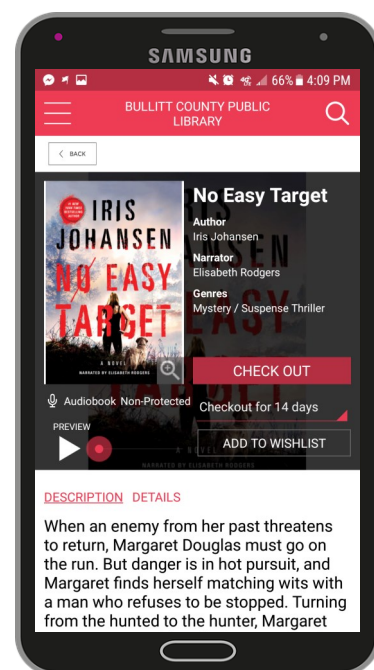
SAMSUNG

66% 4:09 PM

BULLITT COUNTY PUBLIC LIBRARY

< BACK

#1 NEW YORK TIMES BESTSELLING AUTHOR

IRIS JOHANSEN

NO EASY TARGET

A NOVEL

NARRATED BY ELISABETH RODGERS

No Easy Target

Author
Iris Johansen

Narrator
Elisabeth Rodgers

Genres
Mystery / Suspense Thriller

CHECK OUT

Audiobook Non-Protected

Checkout for 14 days

PREVIEW

ADD TO WISHLIST

DESCRIPTION DETAILS

When an enemy from her past threatens to return, Margaret Douglas must go on the run. But danger is in hot pursuit, and Margaret finds herself matching wits with a man who refuses to be stopped. Turning from the hunted to the hunter, Margaret